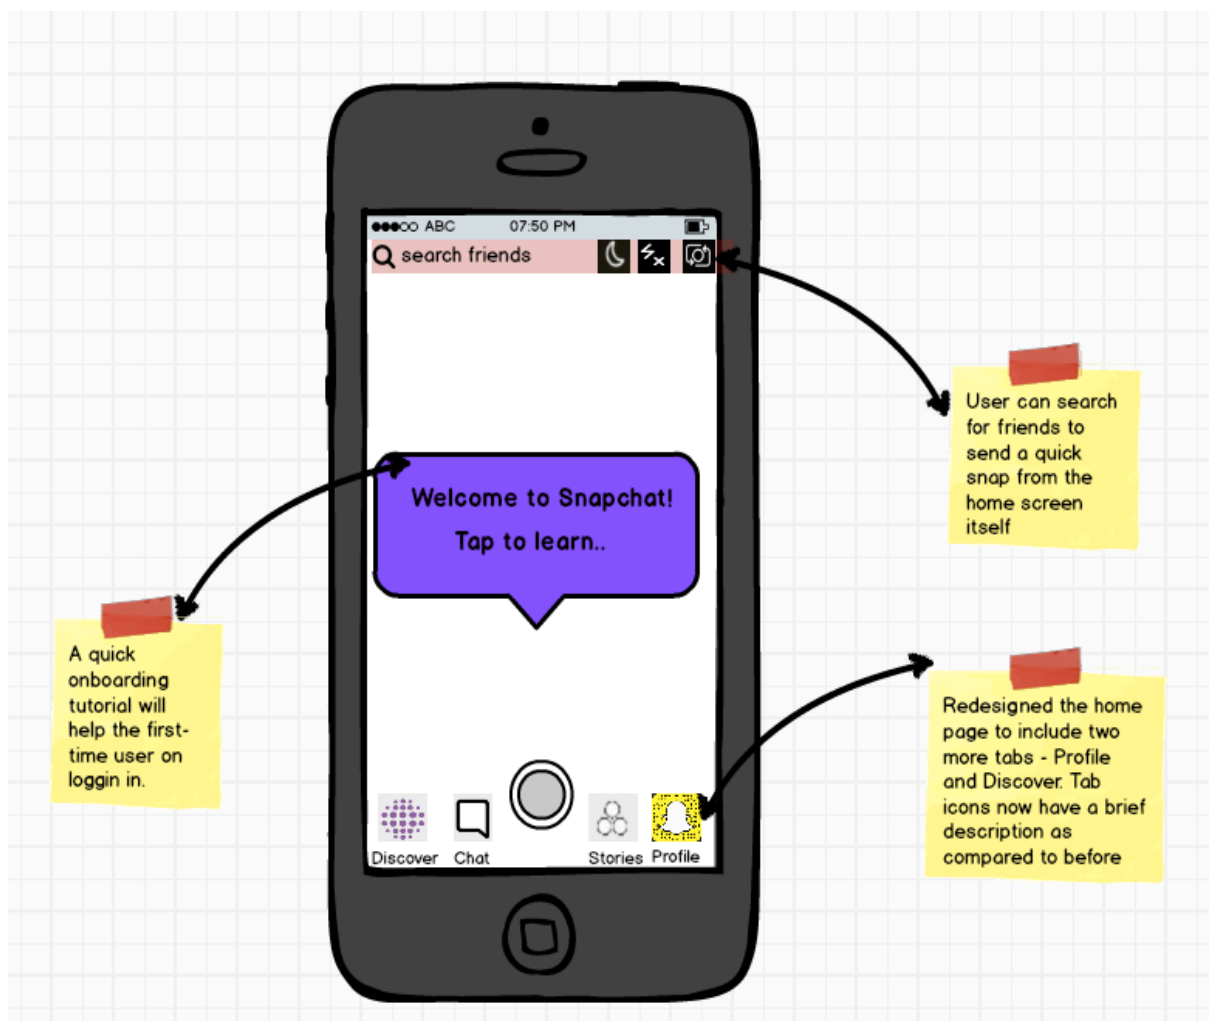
●●●○○ ABC 07:50 PM

search friends

Welcome to Snapchat!

Tap to learn..

Discover Chat Stories Profile

User can search for friends to send a quick snap from the home screen itself

A quick onboarding tutorial will help the first-time user on loggin in.

Redesigned the home page to include two more tabs - Profile and Discover. Tab icons now have a brief description as compared to before